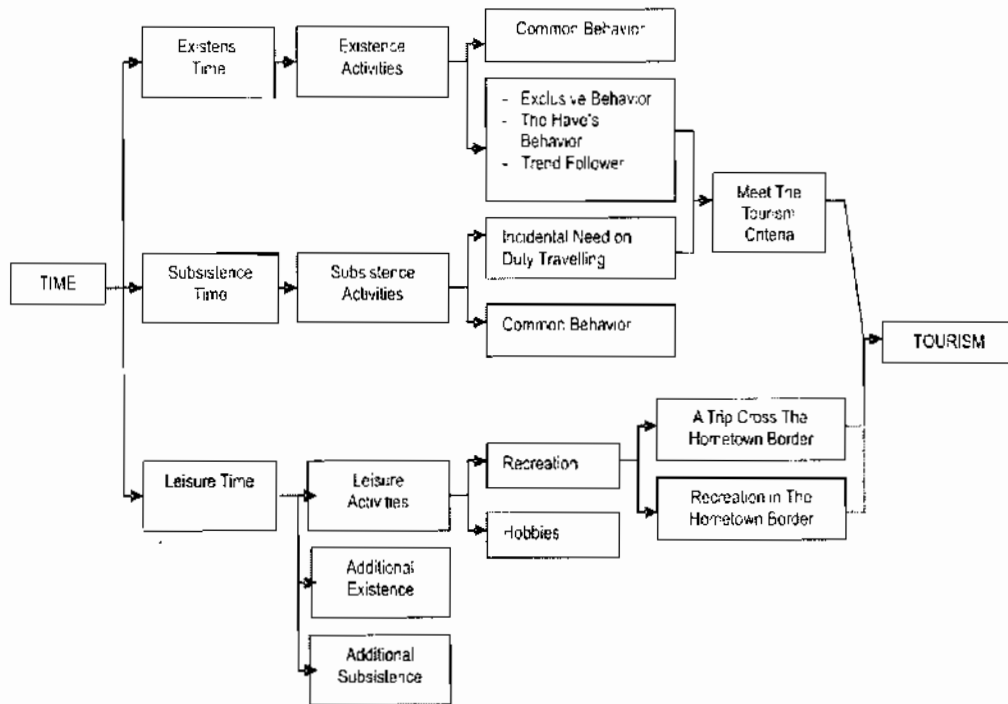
TIME

Existens Time

Existence Activities

Common Behavior

- Exclusive Behavior
- The Have's Behavior
- Trend Follower

Subsistence Time

Subsistence Activities

Incidental Need on Duty Travelling

Common Behavior

Meet The Tourism Criteria

TOURISM

Leisure Time

Leisure Activities

Recreation

Hobbies

A Trip Cross The Hometown Border

Recreation in The Hometown Border

Additional Existence

Additional Subsistence